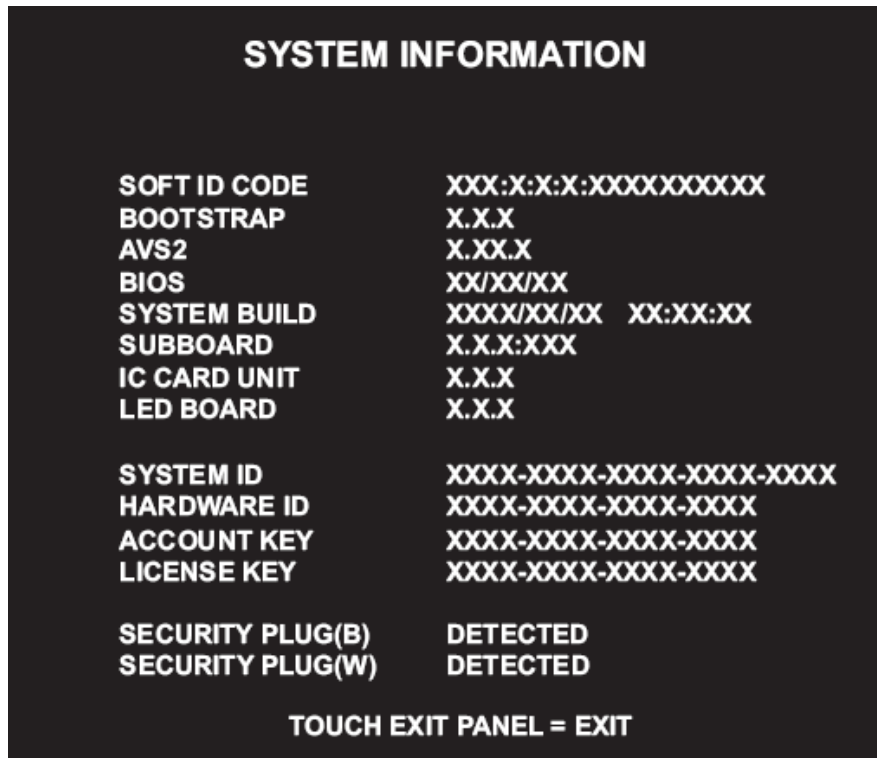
SYSTEM INFORMATION

SOFT ID CODE XXX:X:X:X:XXXXXXXXXX
BOOTSTRAP X.X.X
AVS2 X.XX.X
BIOS XX/XX/XX
SYSTEM BUILD XXXX/XX/XX XX:XX:XX
SUBBOARD X.X.X:XXX
IC CARD UNIT X.X.X
LED BOARD X.X.X

SYSTEM ID XXXX-XXXX-XXXX-XXXX-XXXX
HARDWARE ID XXXX-XXXX-XXXX-XXXX
ACCOUNT KEY XXXX-XXXX-XXXX-XXXX
LICENSE KEY XXXX-XXXX-XXXX-XXXX

SECURITY PLUG(B) DETECTED
SECURITY PLUG(W) DETECTED

TOUCH EXIT PANEL = EXIT